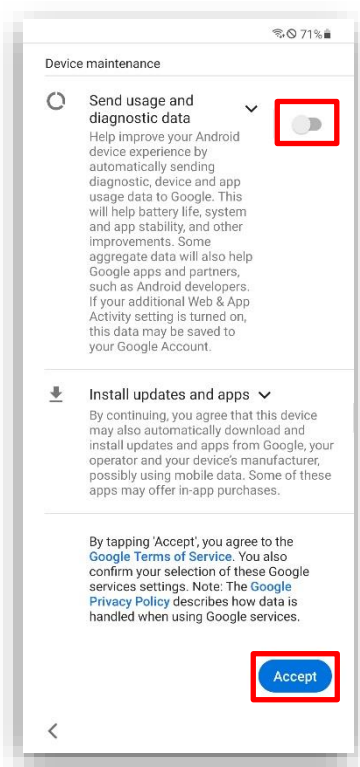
71%

Device maintenance

Send usage and diagnostic data

Help improve your Android device experience by automatically sending diagnostic, device and app usage data to Google. This will help battery life, system and app stability, and other improvements. Some aggregate data will also help Google apps and partners, such as Android developers. If your additional Web & App Activity setting is turned on, this data may be saved to your Google Account.

Install updates and apps

By continuing, you agree that this device may also automatically download and install updates and apps from Google, your operator and your device's manufacturer, possibly using mobile data. Some of these apps may offer in-app purchases.

By tapping 'Accept', you agree to the Google Terms of Service. You also confirm your selection of these Google services settings. Note: The Google Privacy Policy describes how data is handled when using Google services.

Accept